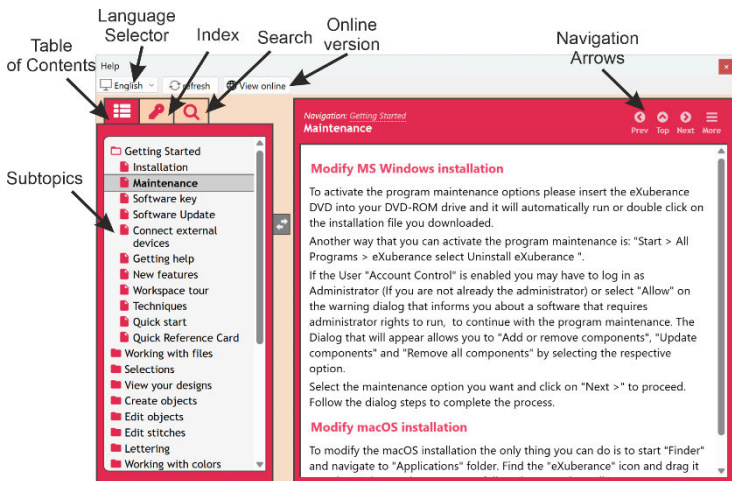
Language Selector

Index

Search

Online version

Table of Contents

Navigation Arrows

Help

English

Refresh

View online

Subtopics

Getting Started
Installation
Maintenance
Software key
Software Update
Connect external devices
Getting help
New features
Workspace tour
Techniques
Quick start
Quick Reference Card
Working with files
Selections
View your designs
Create objects
Edit objects
Edit stitches
Lettering
Working with colors

Navigation: Getting Started
Maintenance

Prev Top Next More

Modify MS Windows installation

To activate the program maintenance options please insert the eXuberance DVD into your DVD-ROM drive and it will automatically run or double click on the installation file you downloaded.

Another way that you can activate the program maintenance is: "Start > All Programs > eXuberance select Uninstall eXuberance ".

If the User "Account Control" is enabled you may have to log in as Administrator (If you are not already the administrator) or select "Allow" on the warning dialog that informs you about a software that requires administrator rights to run, to continue with the program maintenance. The Dialog that will appear allows you to "Add or remove components", "Update components" and "Remove all components" by selecting the respective option.

Select the maintenance option you want and click on "Next >" to proceed. Follow the dialog steps to complete the process.

Modify macOS installation

To modify the macOS installation the only thing you can do is to start "Finder" and navigate to "Applications" folder. Find the "eXuberance" icon and drag it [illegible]